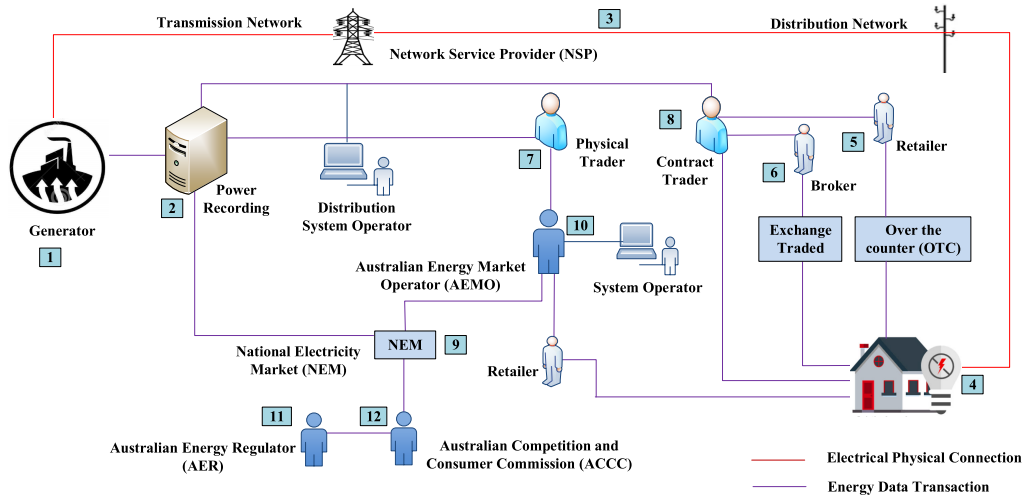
Transmission Network
3
Distribution Network
Network Service Provider (NSP)
Physical Trader
7
8
Contract Trader
5
Retailer
6
Broker
Power Recording
2
Distribution System Operator
Generator
1
10
Exchange Traded
Over the counter (OTC)
Australian Energy Market Operator (AEMO)
System Operator
National Electricity Market (NEM)
NEM
9
Retailer
4
11
12
Australian Energy Regulator (AER)
Australian Competition and Consumer Commission (ACCC)
Electrical Physical Connection
Energy Data Transaction